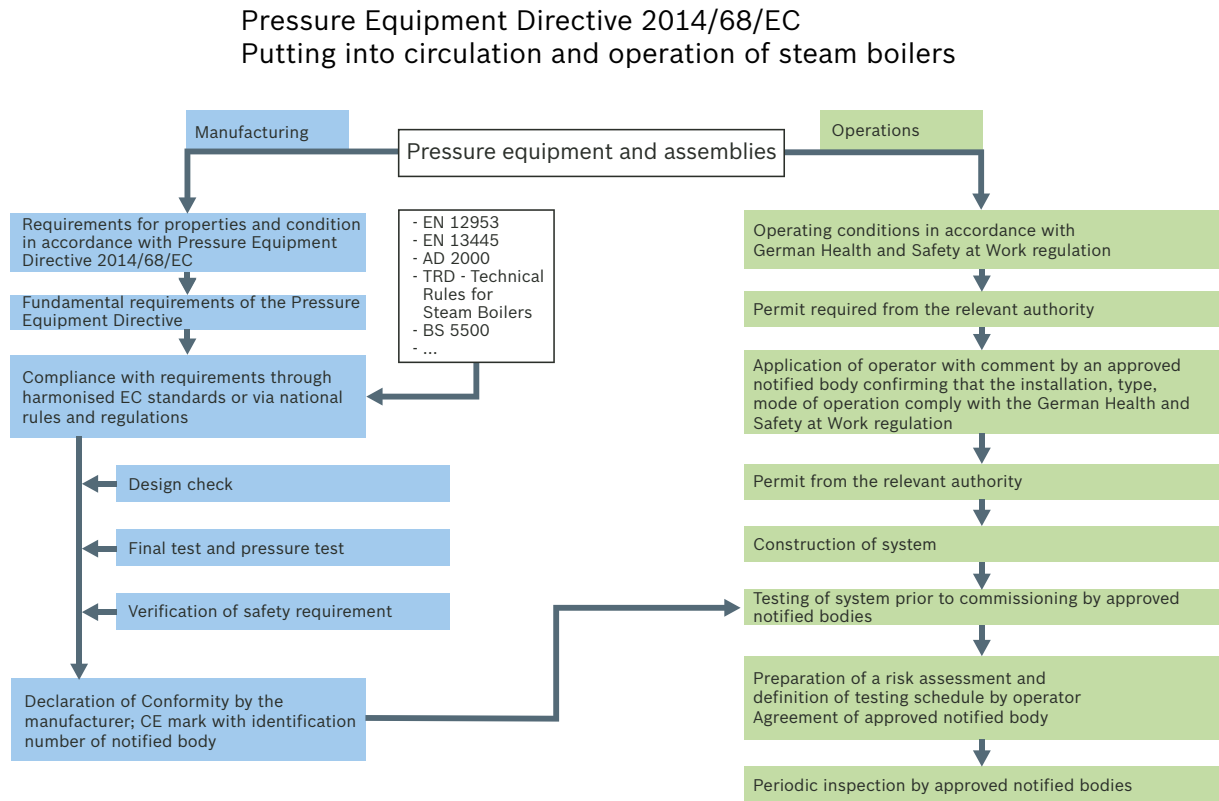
Pressure Equipment Directive 2014/68/EC
Putting into circulation and operation of steam boilers

Manufacturing

Pressure equipment and assemblies

Operations

Requirements for properties and condition in accordance with Pressure Equipment Directive 2014/68/EC

Fundamental requirements of the Pressure Equipment Directive

Compliance with requirements through harmonised EC standards or via national rules and regulations

- EN 12953
- EN 13445
- AD 2000
- TRD - Technical Rules for Steam Boilers
- BS 5500
- ...

Design check

Final test and pressure test

Verification of safety requirement

Declaration of Conformity by the manufacturer; CE mark with identification number of notified body

Operating conditions in accordance with German Health and Safety at Work regulation

Permit required from the relevant authority

Application of operator with comment by an approved notified body confirming that the installation, type, mode of operation comply with the German Health and Safety at Work regulation

Permit from the relevant authority

Construction of system

Testing of system prior to commissioning by approved notified bodies

Preparation of a risk assessment and definition of testing schedule by operator
Agreement of approved notified body

Periodic inspection by approved notified bodies